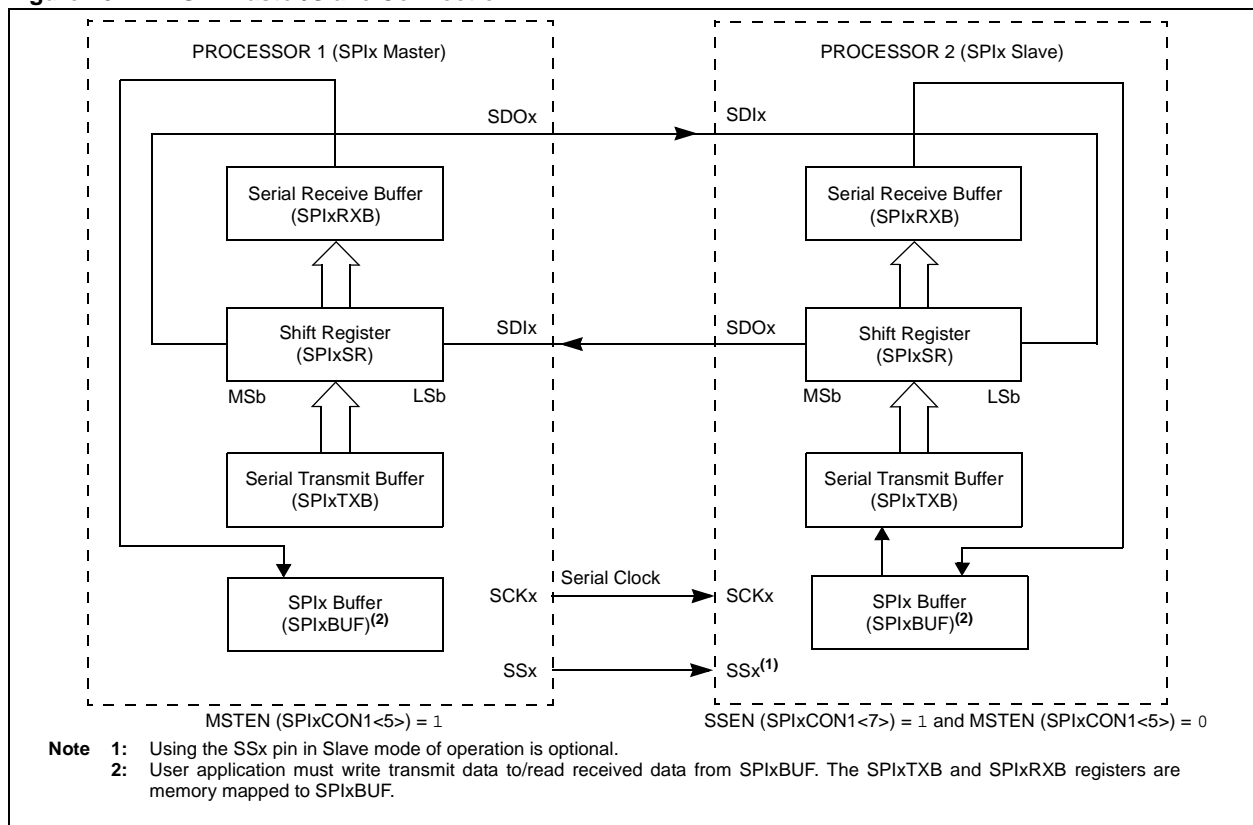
PROCESSOR 1 (SPIx Master)

PROCESSOR 2 (SPIx Slave)

SDOx

SDIx

Serial Receive Buffer (SPIxRXB)

Serial Receive Buffer (SPIxRXB)

Shift Register (SPIxSR)

SDIx

SDOx

Shift Register (SPIxSR)

MSb

LSb

MSb

LSb

Serial Transmit Buffer (SPIxTXB)

Serial Transmit Buffer (SPIxTXB)

SPIx Buffer (SPIxBUF)$^{(2)}$

SCKx

Serial Clock

SCKx

SPIx Buffer (SPIxBUF)$^{(2)}$

SSx

SSx$^{(1)}$

MSTEN (SPIxCON1<5>) = 1

SSEN (SPIxCON1<7>) = 1 and MSTEN (SPIxCON1<5>) = 0

Note 1: Using the SSx pin in Slave mode of operation is optional.
2: User application must write transmit data to/read received data from SPIxBUF. The SPIxTXB and SPIxRXB registers are memory mapped to SPIxBUF.